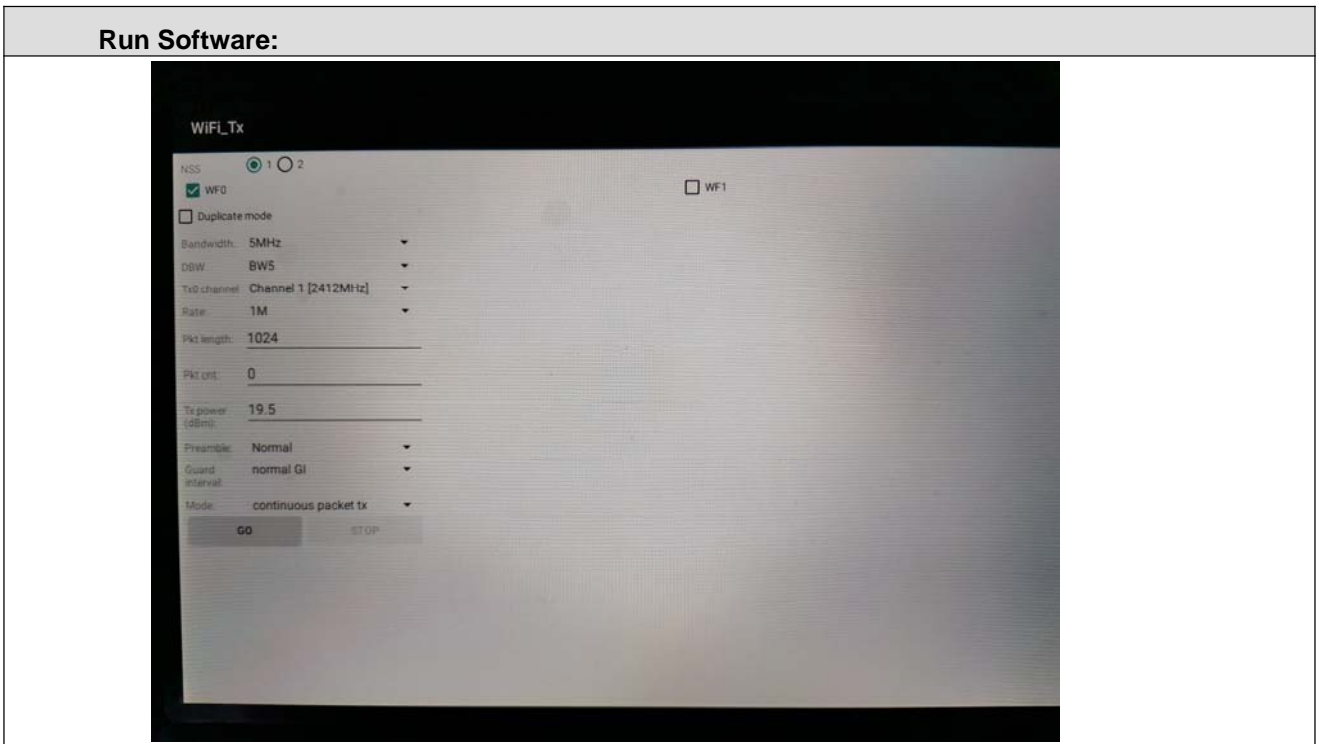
Run Software:

WiFi_Tx

NSS 1 2

WF0

WF1

Duplicate mode

Bandwidth: 5MHz

DBW: BW5

Tx0 channel: Channel 1 [2412MHz]

Rate: 1M

Pkt length: 1024

Pkt cnt: 0

Tx power (dBm): 19.5

Preamble: Normal

Guard interval: normal GI

Mode: continuous packet tx

GO

STOP